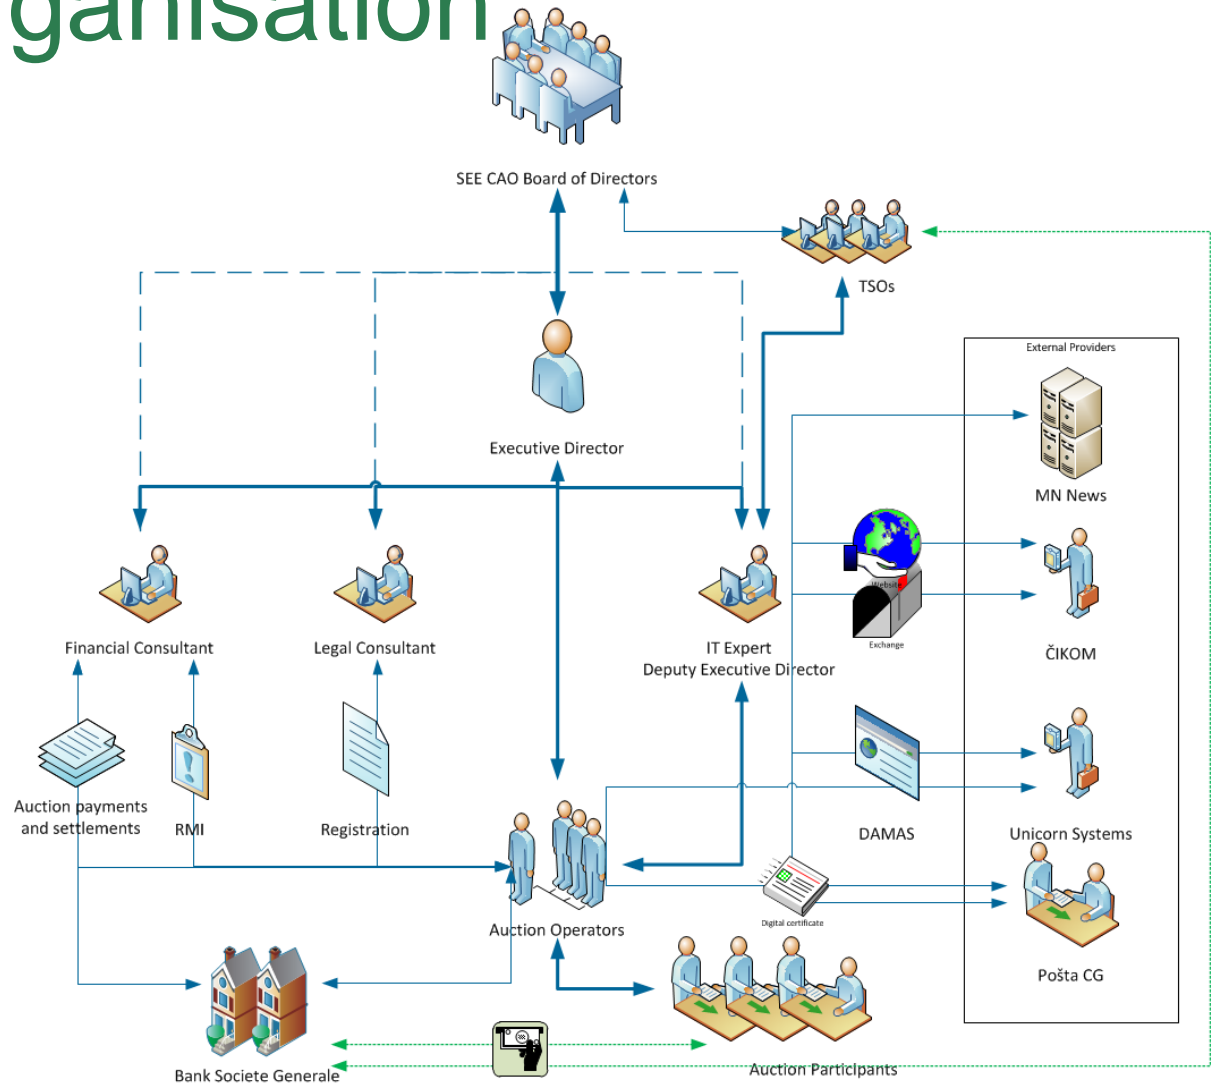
ganisation

SEE CAO Board of Directors

TSOs

Executive Director

External Providers

MN News

Website

Exchange

ČIKOM

Financial Consultant

Legal Consultant

IT Expert
Deputy Executive Director

Auction payments and settlements

RMI

Registration

DAMAS

Unicorn Systems

Auction Operators

Digital certificate

Pošta CG

Bank Societe Generale

Auction Participants